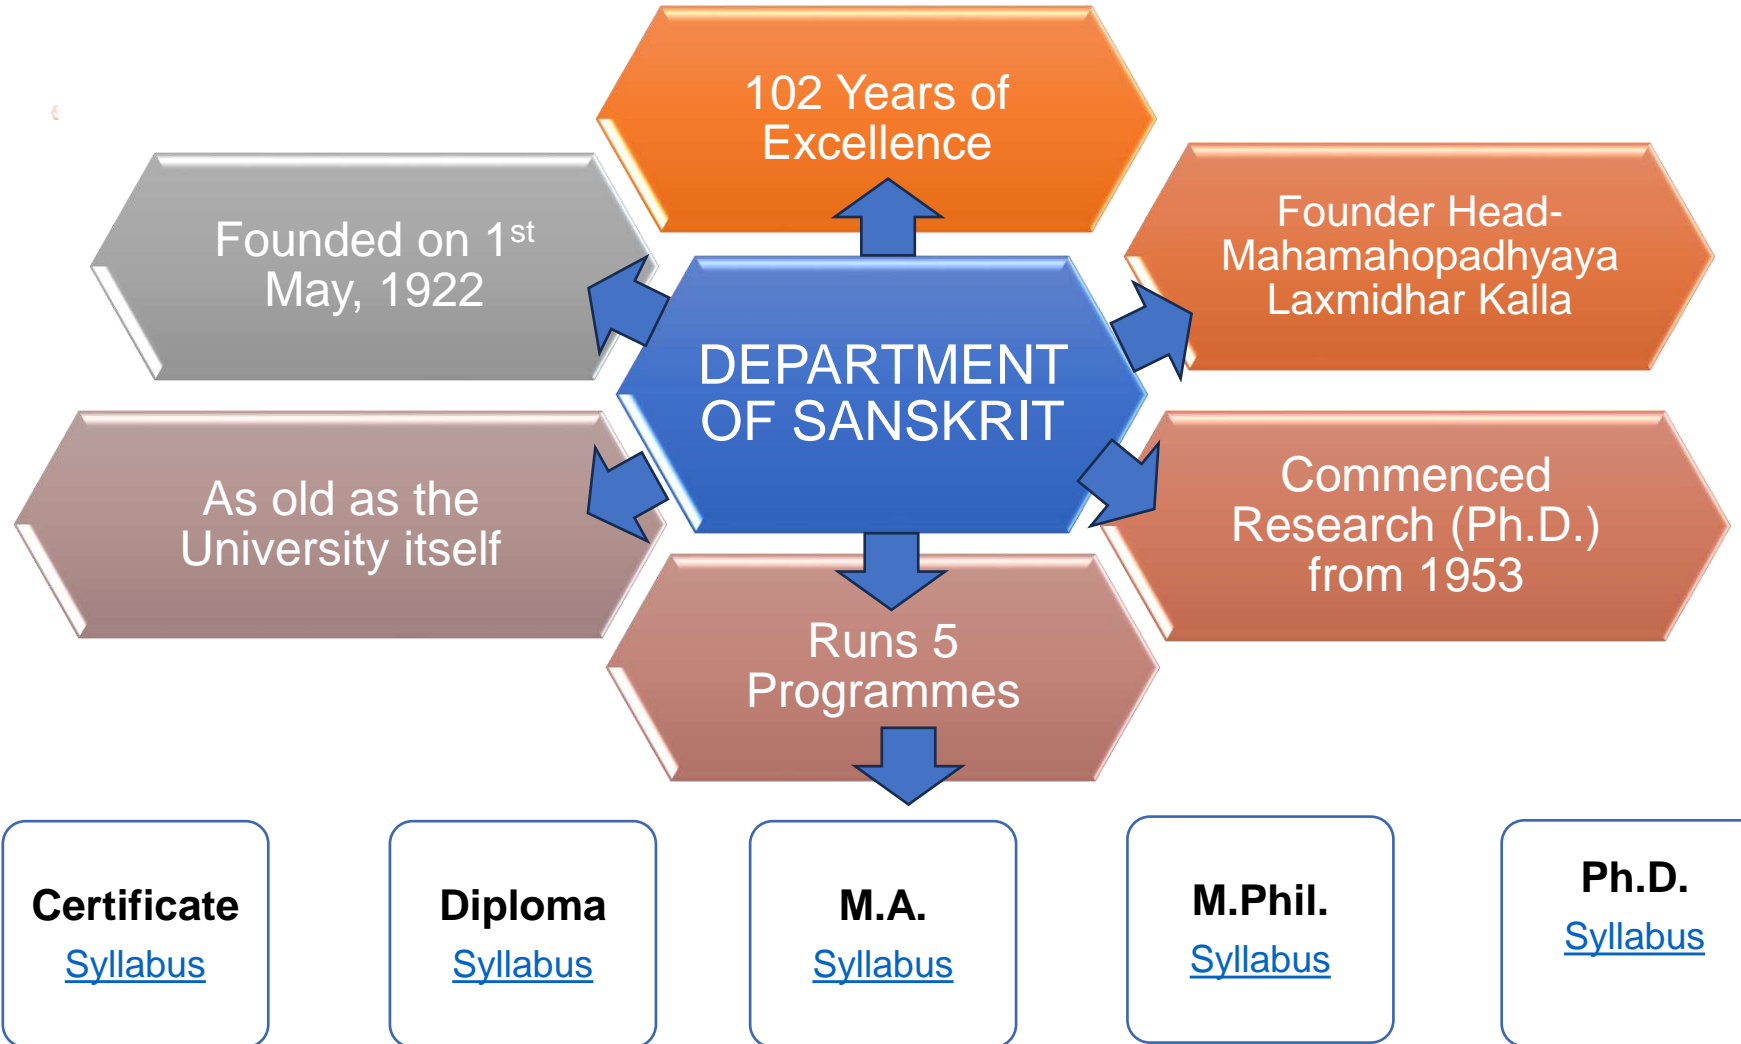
102 Years of Excellence

Founded on 1$^{st}$ May, 1922

Founder Head- Mahamahopadhyaya Laxmidhar Kalla

DEPARTMENT OF SANSKRIT

As old as the University itself

Commenced Research (Ph.D.) from 1953

Runs 5 Programmes

Certificate
Syllabus

Diploma
Syllabus

M.A.
Syllabus

M.Phil.
Syllabus

Ph.D.
Syllabus